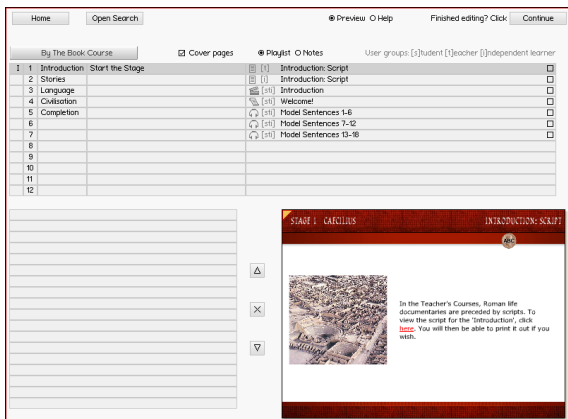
Home Open Search

◉ Preview ○ Help

Finished editing? Click Continue

By The Book Course

☑ Cover pages

◉ Playlist ○ Notes

User groups: [s]tudent [t]eacher [i]ndependent learner

| I | 1 | Introduction | Start the Stage | [t] Introduction: Script |
|---|---|---|---|---|
| | 2 | Stories | | [i] Introduction: Script |
| | 3 | Language | | [sti] Introduction |
| | 4 | Civilisation | | [sti] Welcome! |
| | 5 | Completion | | [sti] Model Sentences 1-6 |
| | 6 | | | [sti] Model Sentences 7-12 |
| | 7 | | | [sti] Model Sentences 13-18 |
| | 8 | | | |
| | 9 | | | |
| | 10 | | | |
| | 11 | | | |
| | 12 | | | |

STAGE 1 CAECILIUS

INTRODUCTION: SCRIPT

In the Teacher's Courses, Roman life documentaries are preceded by scripts. To view the script for the 'Introduction', click here. You will then be able to print it out if you wish.